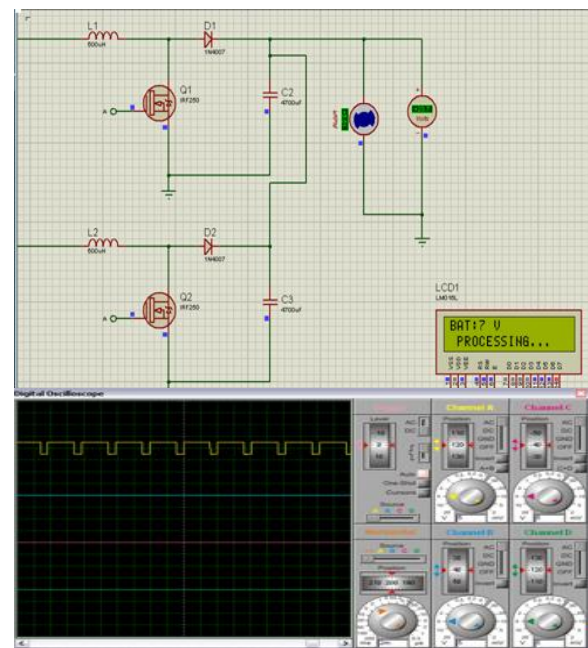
L1
500uH
D1
1N4007
Q1
IRF250
A
C2
4700uF
L2
500uH
D2
1N4007
Q2
IRF250
A
C3
4700uF
LCD1
LM016L
BAT:7 V
PROCESSING...
Digital Oscilloscope
Channel A
Channel C
Channel B
Channel D
Level
AC
DC
GND
OFF
Invert
Auto
One-Shot
Cursors
Source
Position
Horizontal
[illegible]